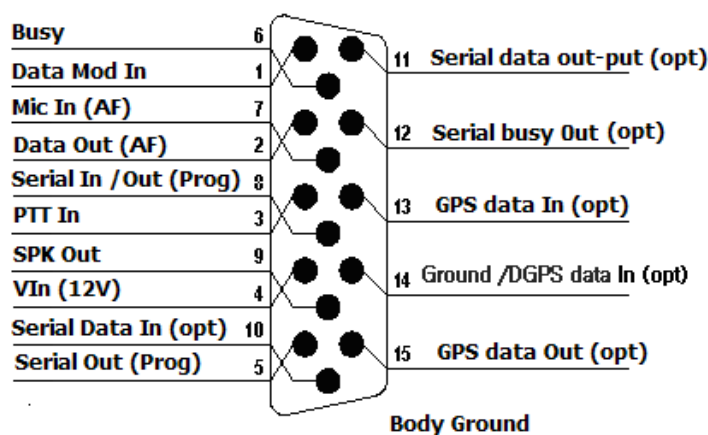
Busy 6
Data Mod In 1
Mic In (AF) 7
Data Out (AF) 2
Serial In /Out (Prog) 8
PTT In 3
SPK Out 9
VIn (12V) 4
Serial Data In (opt) 10
Serial Out (Prog) 5

11 Serial data out-put (opt)
12 Serial busy Out (opt)
13 GPS data In (opt)
14 Ground /DGPS data In (opt)
15 GPS data Out (opt)

Body Ground